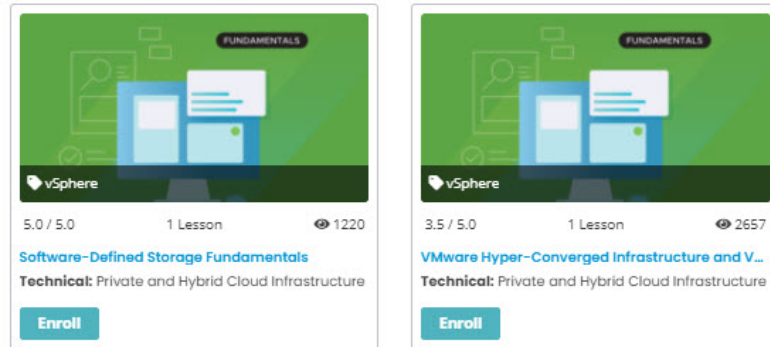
FUNDAMENTALS

vSphere

5.0 / 5.0

1 Lesson

1220

Software-Defined Storage Fundamentals

**Technical:** Private and Hybrid Cloud Infrastructure

Enroll

FUNDAMENTALS

vSphere

3.5 / 5.0

1 Lesson

2657

VMware Hyper-Converged Infrastructure and V...

**Technical:** Private and Hybrid Cloud Infrastructure

Enroll